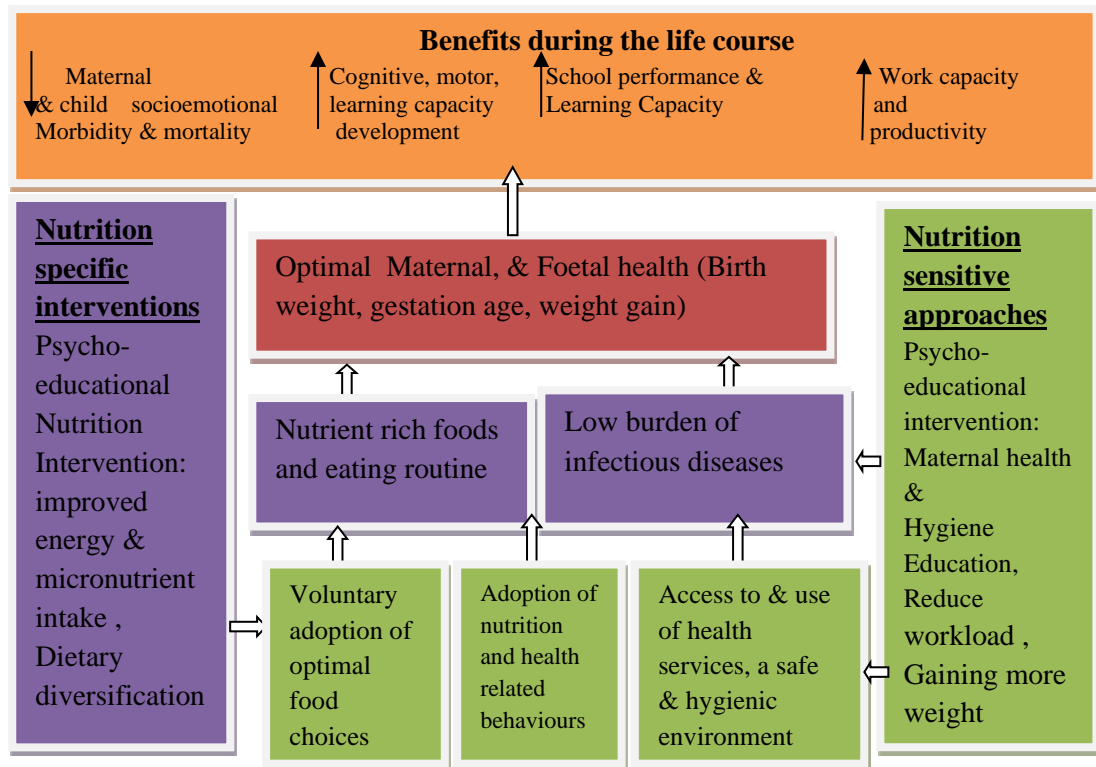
Benefits during the life course

Maternal & child Morbidity & mortality

Cognitive, motor, socioemotional learning capacity development

School performance & Learning Capacity

Work capacity and productivity

Nutrition specific interventions

Psycho-educational Nutrition Intervention: improved energy & micronutrient intake , Dietary diversification

Optimal Maternal, & Foetal health (Birth weight, gestation age, weight gain)

Nutrient rich foods and eating routine

Low burden of infectious diseases

Voluntary adoption of optimal food choices

Adoption of nutrition and health related behaviours

Access to & use of health services, a safe & hygienic environment

Nutrition sensitive approaches

Psycho-educational intervention: Maternal health & Hygiene Education, Reduce workload , Gaining more weight